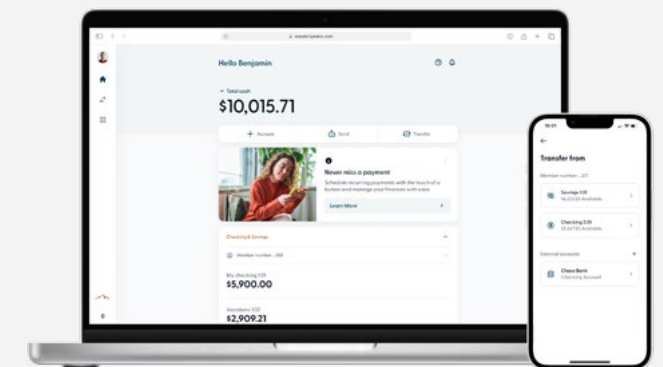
Hello Benjamin

Total cash

$10,015.71

+ Account

Send

Transfer

Never miss a payment

Schedule recurring payments with the touch of a button and manage your finances with ease

Learn More

Checking & Savings

Member number ...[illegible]

My checking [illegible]

$5,900.00

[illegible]

$2,909.21

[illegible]

Transfer from

Member number ...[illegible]

Savings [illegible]

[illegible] Available

Checking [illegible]

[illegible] Available

External accounts

Chase Bank

Checking Account